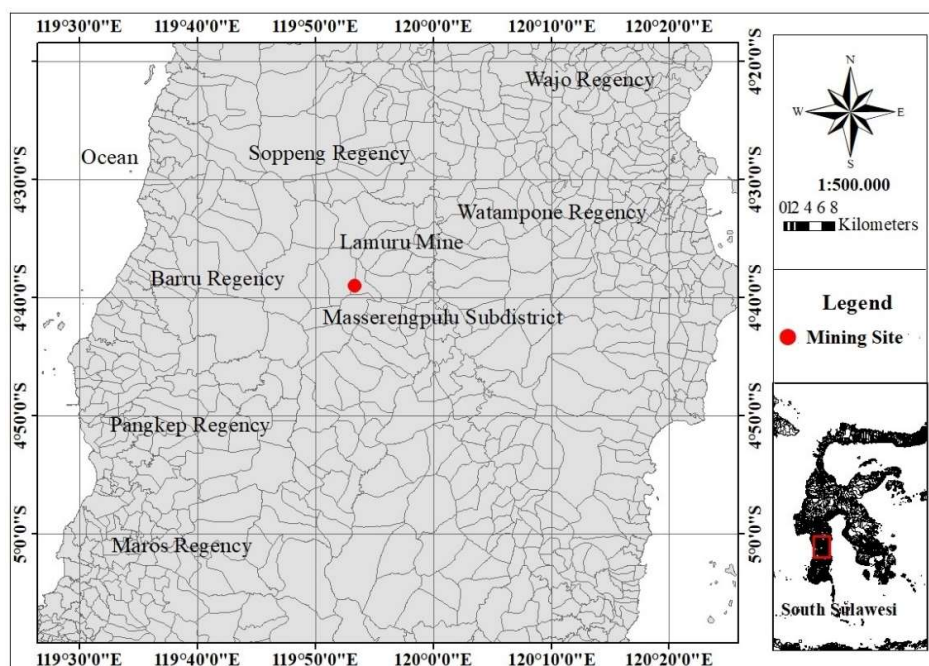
119°30'0"E 119°40'0"E 119°50'0"E 120°0'0"E 120°10'0"E 120°20'0"E

4°20'0"S
4°30'0"S
4°40'0"S
4°50'0"S
5°0'0"S

Wajo Regency
Ocean
Soppeng Regency
Watampone Regency
Lamuru Mine
Barru Regency
Masserengpulu Subdistrict
Pangkep Regency
Maros Regency

4°30'0"S
4°40'0"S
4°50'0"S
5°0'0"S

119°30'0"E 119°40'0"E 119°50'0"E 120°0'0"E 120°10'0"E 120°20'0"E

N
W E
S

1:500.000
0 1 2 4 6 8
Kilometers

Legend
Mining Site

South Sulawesi